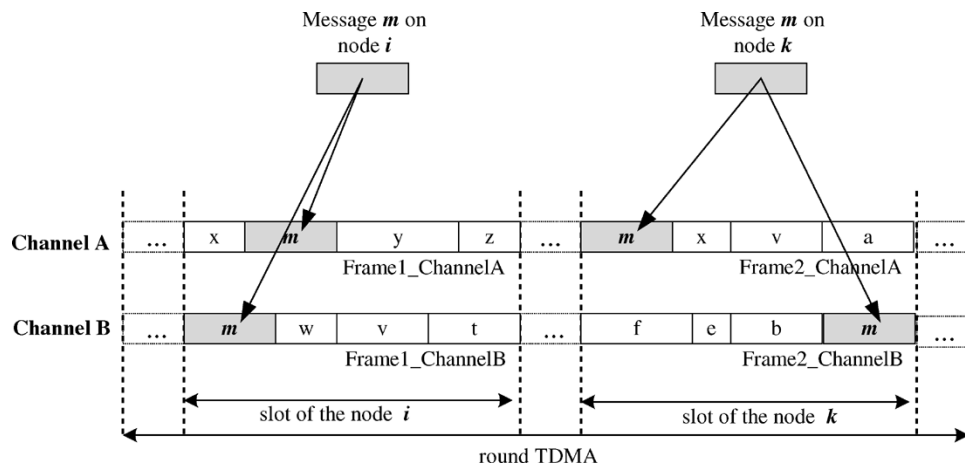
Message $\boldsymbol{m}$ on node $\boldsymbol{i}$

Message $\boldsymbol{m}$ on node $\boldsymbol{k}$

Channel A

| ... | x | m | y | z | ... | m | x | v | a | ... |
|---|---|---|---|---|---|---|---|---|---|---|

Frame1_ChannelA

Frame2_ChannelA

Channel B

| ... | m | w | v | t | ... | f | e | b | m | ... |
|---|---|---|---|---|---|---|---|---|---|---|

Frame1_ChannelB

Frame2_ChannelB

slot of the node $\boldsymbol{i}$

slot of the node $\boldsymbol{k}$

round TDMA